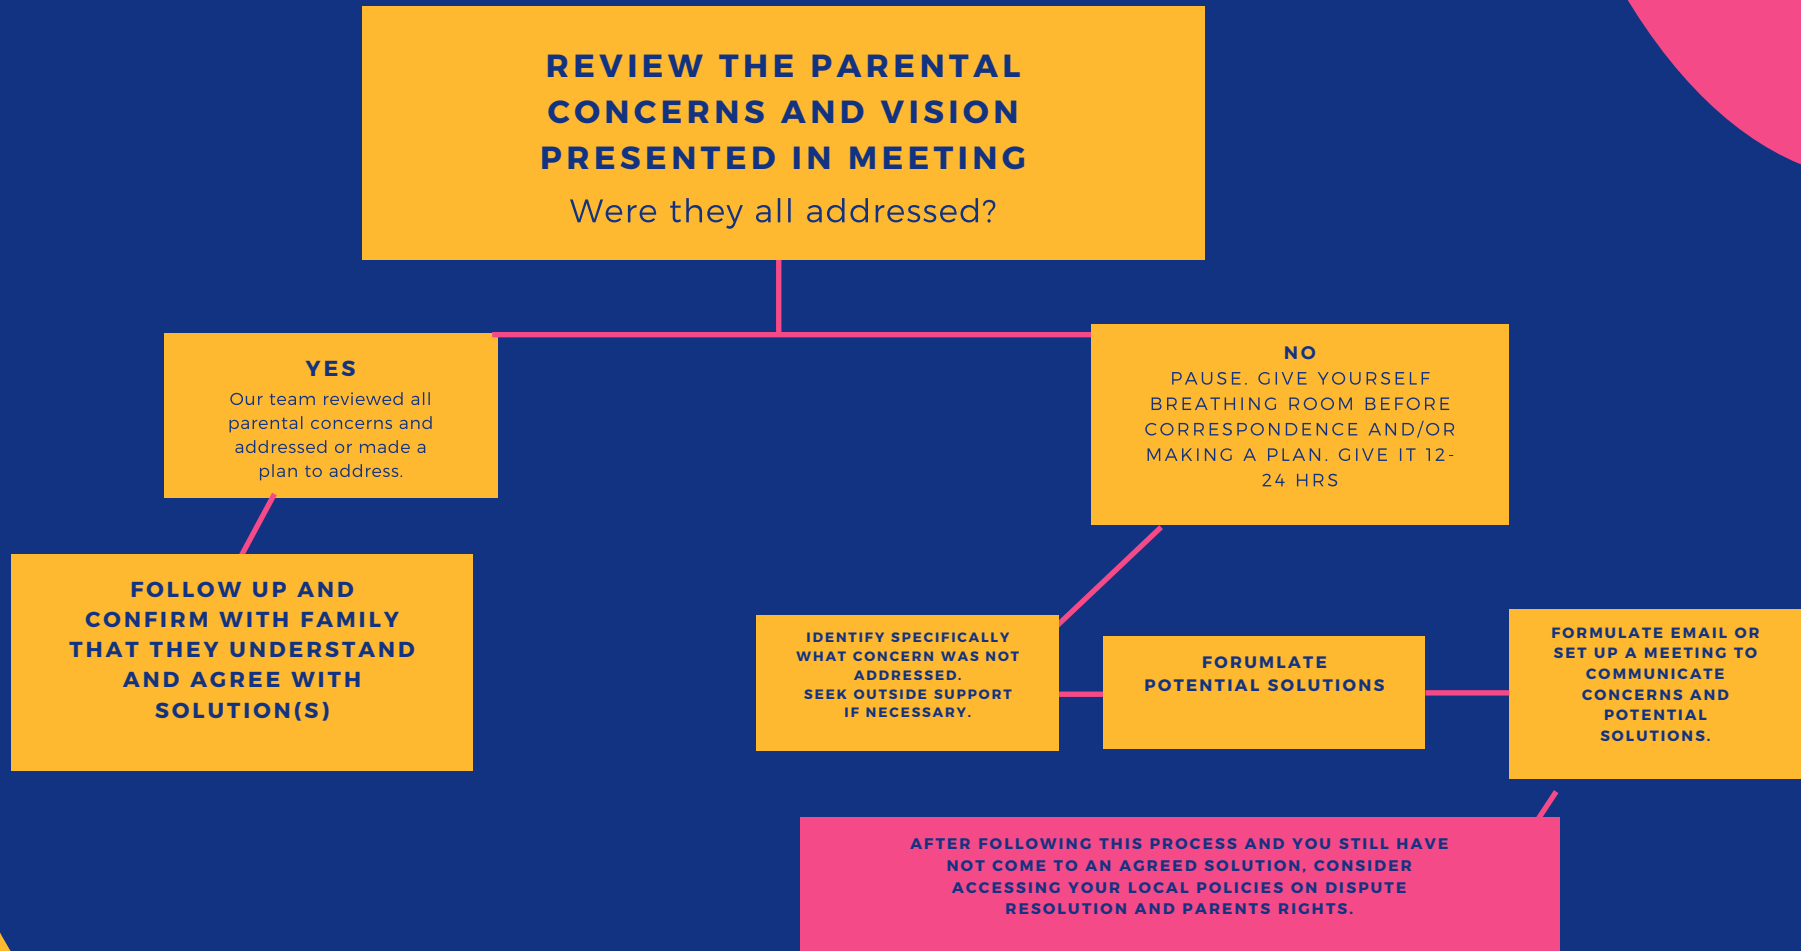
REVIEW THE PARENTAL CONCERNS AND VISION PRESENTED IN MEETING

Were they all addressed?

YES

Our team reviewed all parental concerns and addressed or made a plan to address.

NO

PAUSE. GIVE YOURSELF BREATHING ROOM BEFORE CORRESPONDENCE AND/OR MAKING A PLAN. GIVE IT 12-24 HRS

FOLLOW UP AND CONFIRM WITH FAMILY THAT THEY UNDERSTAND AND AGREE WITH SOLUTION(S)

IDENTIFY SPECIFICALLY WHAT CONCERN WAS NOT ADDRESSED.
SEEK OUTSIDE SUPPORT IF NECESSARY.

FORUMLATE POTENTIAL SOLUTIONS

FORMULATE EMAIL OR SET UP A MEETING TO COMMUNICATE CONCERNS AND POTENTIAL SOLUTIONS.

AFTER FOLLOWING THIS PROCESS AND YOU STILL HAVE NOT COME TO AN AGREED SOLUTION, CONSIDER ACCESSING YOUR LOCAL POLICIES ON DISPUTE RESOLUTION AND PARENTS RIGHTS.